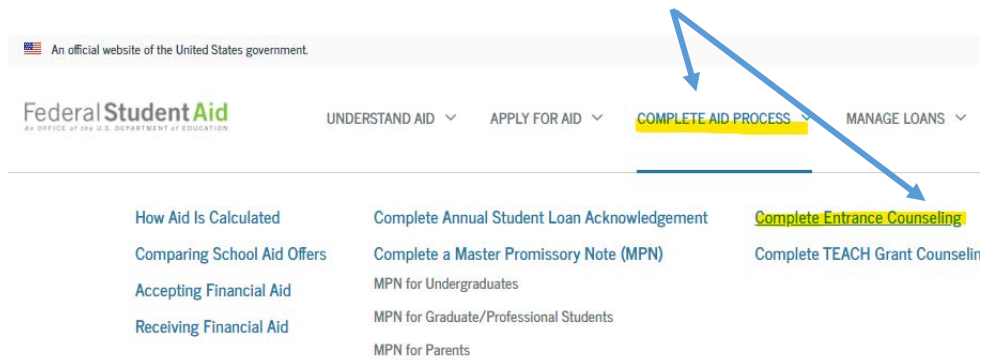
An official website of the United States government.

Federal Student Aid
An OFFICE of the U.S. DEPARTMENT of EDUCATION

UNDERSTAND AID
APPLY FOR AID
COMPLETE AID PROCESS
MANAGE LOANS

How Aid Is Calculated
Comparing School Aid Offers
Accepting Financial Aid
Receiving Financial Aid

Complete Annual Student Loan Acknowledgement
Complete a Master Promissory Note (MPN)
MPN for Undergraduates
MPN for Graduate/Professional Students
MPN for Parents

Complete Entrance Counseling
Complete TEACH Grant Counselin